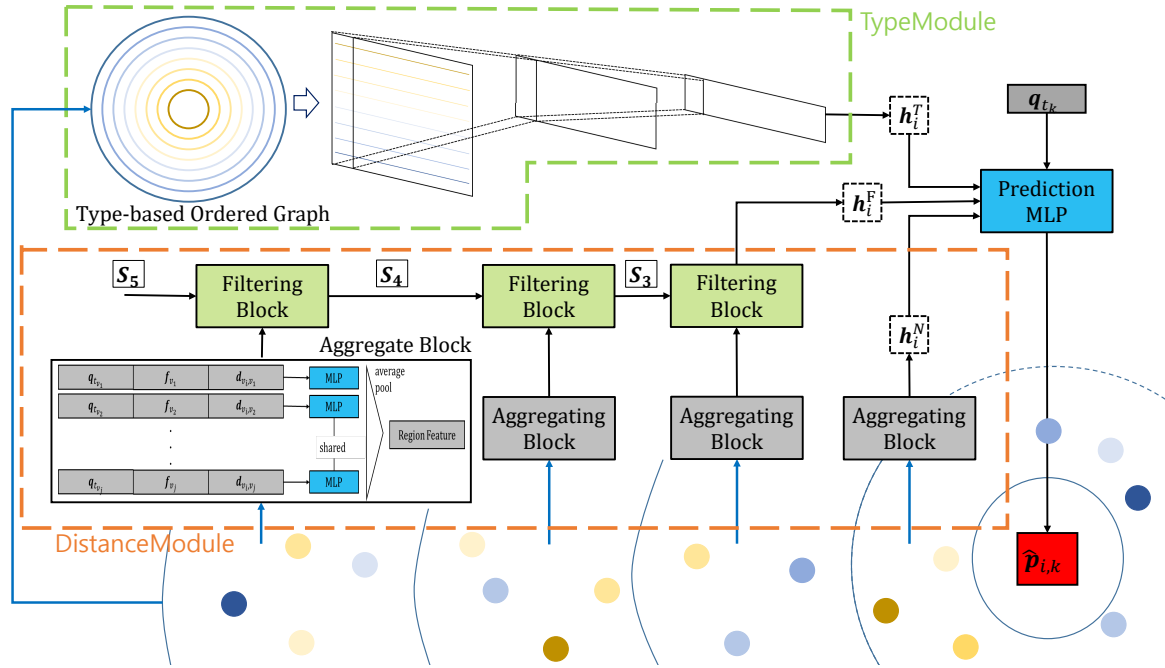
TypeModule

Type-based Ordered Graph

$\boldsymbol{h}_i^T$

$\boldsymbol{q}_{t_k}$

Prediction MLP

$\boldsymbol{h}_i^F$

$\boldsymbol{S_5}$

Filtering Block

$\boldsymbol{S_4}$

Filtering Block

$\boldsymbol{S_3}$

Filtering Block

$\boldsymbol{h}_i^N$

Aggregate Block

| $q_{t_{v_1}}$ | $f_{v_1}$ | $d_{v_i,v_1}$ |
|---|---|---|
| $q_{t_{v_2}}$ | $f_{v_2}$ | $d_{v_i,v_2}$ |
| . | . | |
| $q_{t_{v_j}}$ | $f_{v_j}$ | $d_{v_i,v_j}$ |

MLP

MLP

shared

MLP

average pool

Region Feature

Aggregating Block

Aggregating Block

Aggregating Block

DistanceModule

$\widehat{\boldsymbol{p}}_{i,k}$